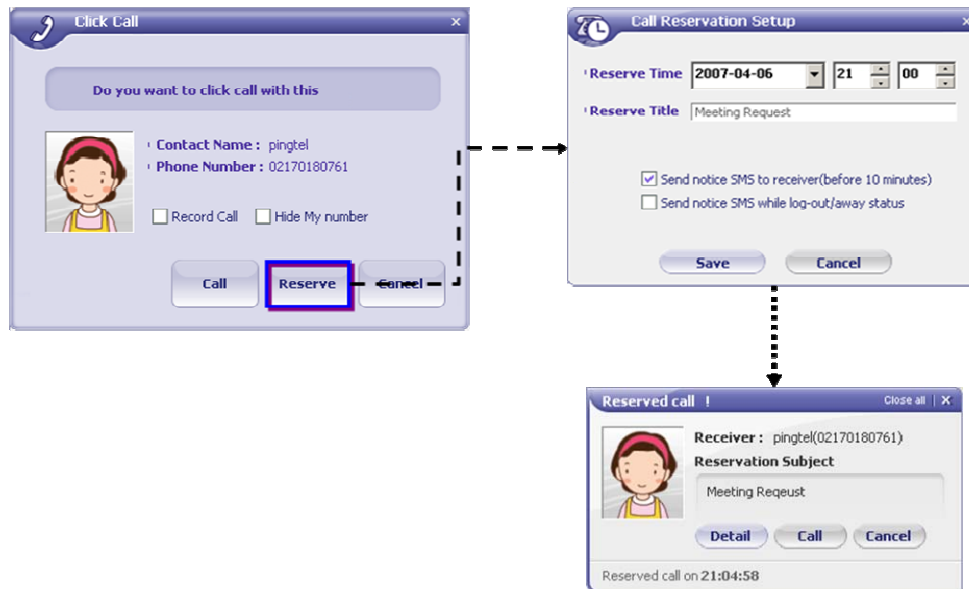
Click Call ×

Do you want to click call with this

Contact Name : pingtel
Phone Number : 02170180761

Record Call  Hide My number

Call  Reserve  Cancel

Call Reservation Setup

Reserve Time 2007-04-06 21 00

Reserve Title Meeting Request

Send notice SMS to receiver(before 10 minutes)
Send notice SMS while log-out/away status

Save  Cancel

Reserved call !  Close all | ×

Receiver : pingtel(02170180761)
Reservation Subject
Meeting Reqeust

Detail  Call  Cancel

Reserved call on 21:04:58